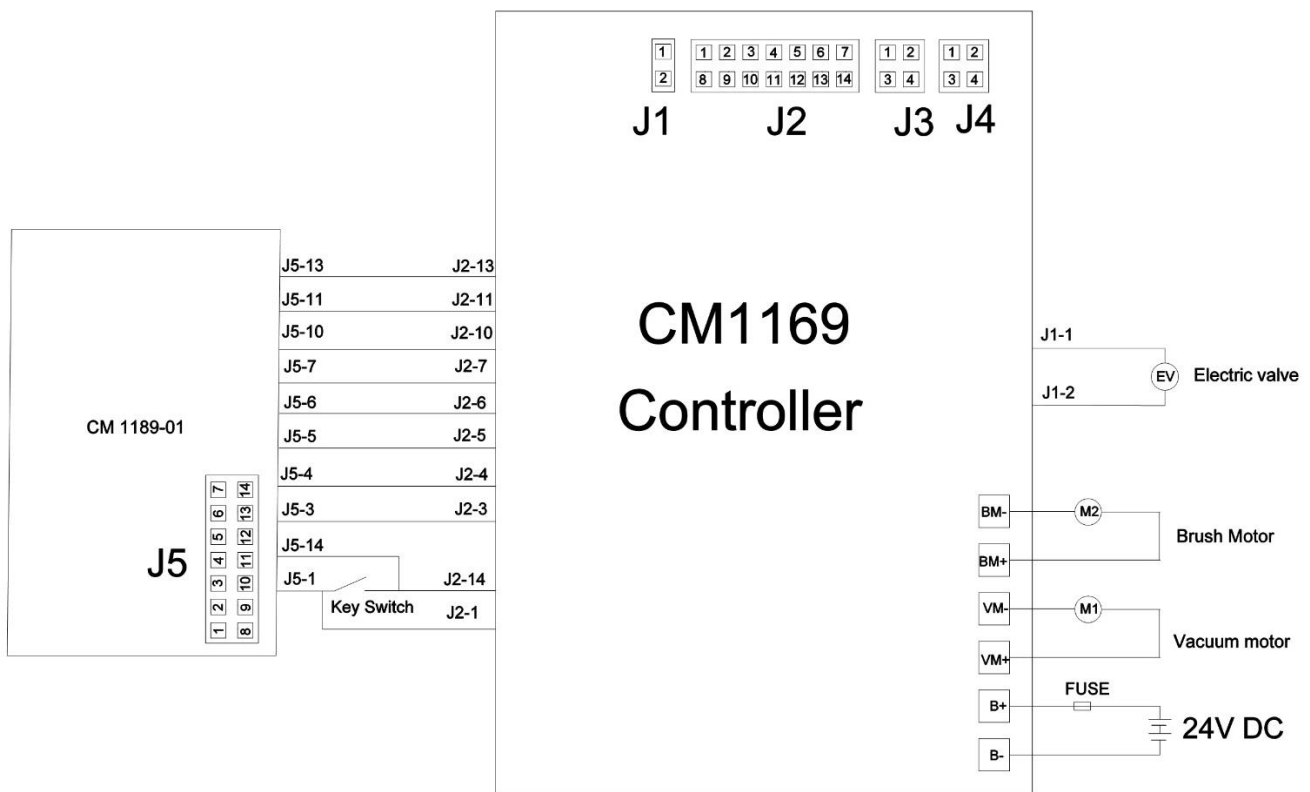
1
2
1 2 3 4 5 6 7
8 9 10 11 12 13 14
1 2
3 4
1 2
3 4
J1 J2 J3 J4

CM1169
Controller

CM 1189-01

J5-13 J2-13
J5-11 J2-11
J5-10 J2-10
J5-7 J2-7
J5-6 J2-6
J5-5 J2-5
J5-4 J2-4
J5-3 J2-3
J5-14
J5-1 J2-14
Key Switch J2-1

J5
7 14
6 13
5 12
4 11
3 10
2 9
1 8

J1-1
EV Electric valve
J1-2

BM-
M2
Brush Motor
BM+
VM-
M1
Vacuum motor
VM+
B+
FUSE
24V DC
B-